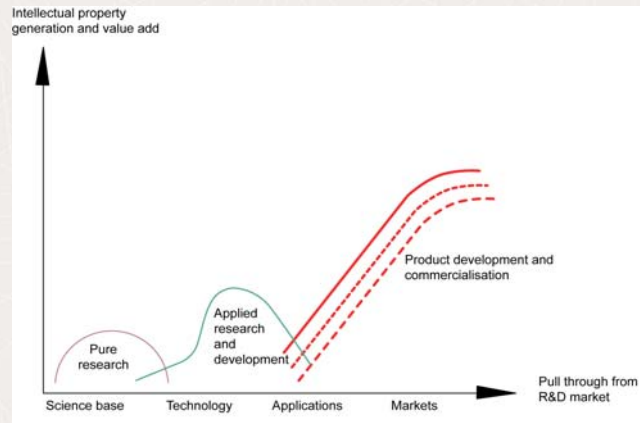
Intellectual property generation and value add

Pure research

Applied research and development

Product development and commercialisation

Pull through from R&D market

Science base

Technology

Applications

Markets